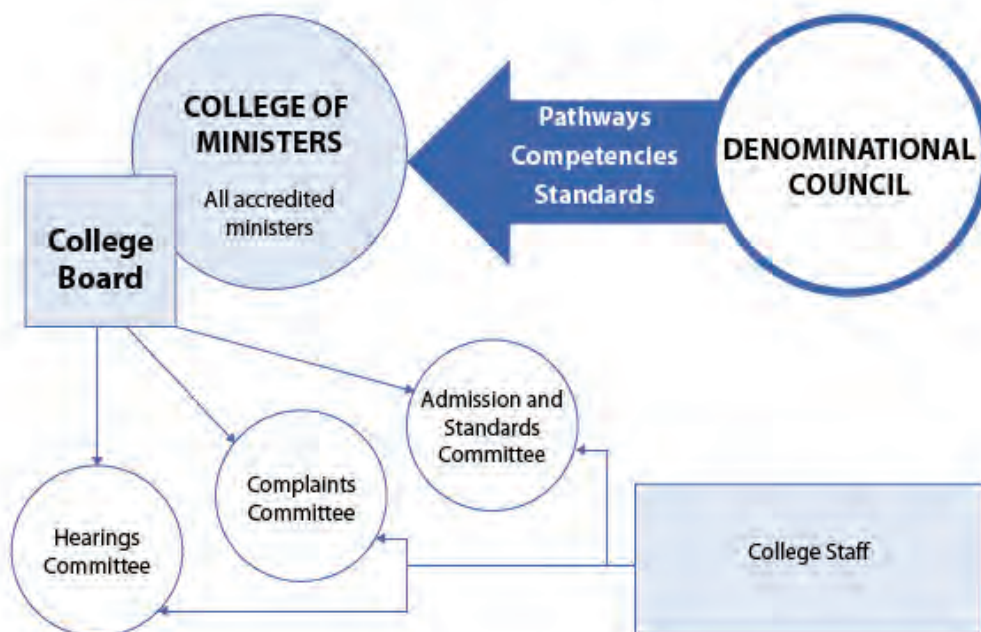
COLLEGE OF MINISTERS

All accredited ministers

Pathways
Competencies
Standards

DENOMINATIONAL COUNCIL

College Board

Admission and Standards Committee

Complaints Committee

Hearings Committee

College Staff